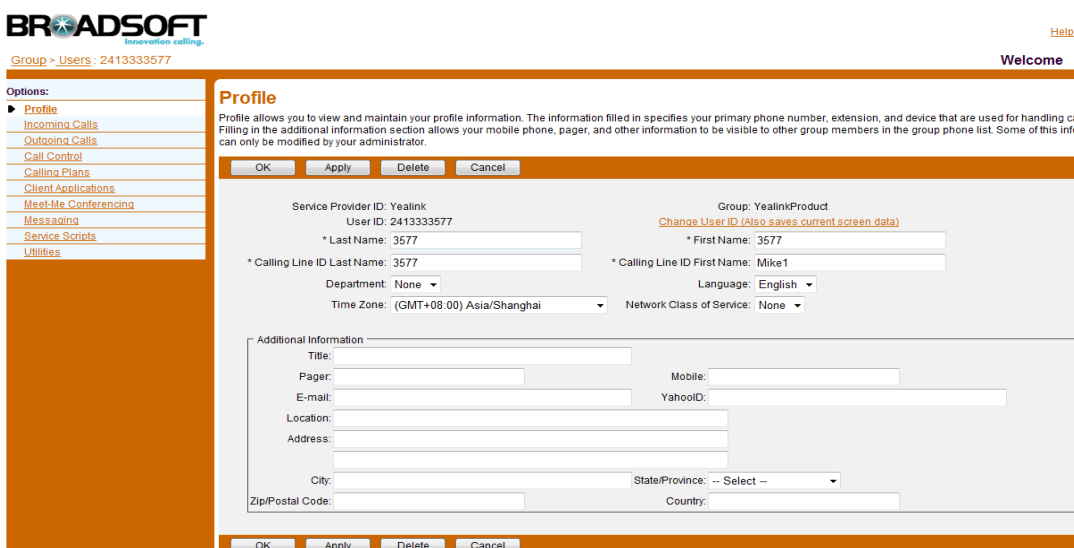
BROADSOFT
Innovation calling.

Help

Group > Users : 2413333577

Welcome

Options:
Profile
Incoming Calls
Outgoing Calls
Call Control
Calling Plans
Client Applications
Meet-Me Conferencing
Messaging
Service Scripts
Utilities

Profile

Profile allows you to view and maintain your profile information. The information filled in specifies your primary phone number, extension, and device that are used for handling ca Filling in the additional information section allows your mobile phone, pager, and other information to be visible to other group members in the group phone list. Some of this info can only be modified by your administrator.

OK Apply Delete Cancel

Service Provider ID: Yealink
User ID: 2413333577
Group: YealinkProduct
Change User ID (Also saves current screen data)
* Last Name: 3577
* First Name: 3577
* Calling Line ID Last Name: 3577
* Calling Line ID First Name: Mike1
Department: None
Language: English
Time Zone: (GMT+08:00) Asia/Shanghai
Network Class of Service: None

Additional Information
Title:
Pager:
Mobile:
E-mail:
YahooID:
Location:
Address:
City:
State/Province: -- Select --
Zip/Postal Code:
Country:

OK Apply Delete Cancel